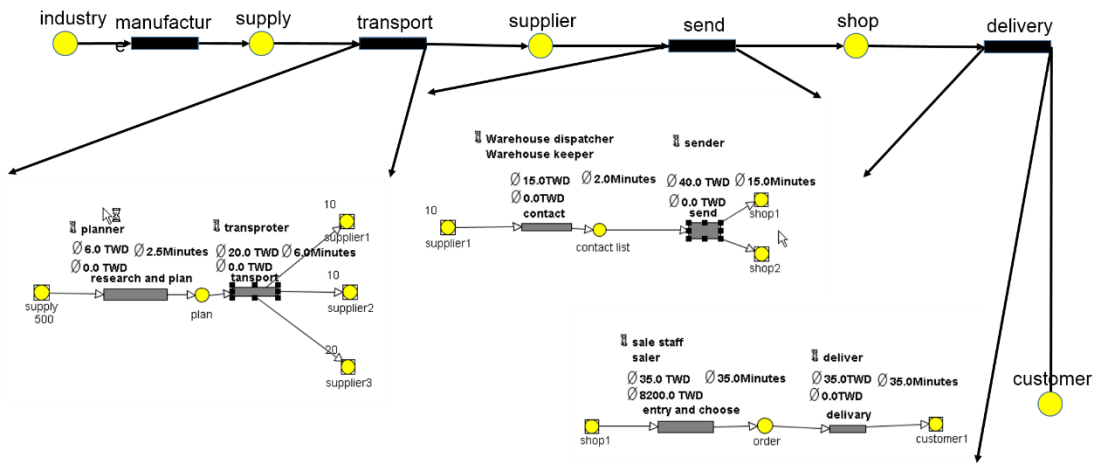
industry manufacture supply transport supplier send shop delivery

customer

planner
Ø 6.0 TWD Ø 2.5Minutes
Ø 0.0 TWD
research and plan

transproter
Ø 20.0 TWD Ø 6.0Minutes
Ø 0.0 TWD
tansport

supply
500

plan

10
supplier1
10
supplier2
20
supplier3

Warehouse dispatcher
Warehouse keeper
Ø 15.0TWD Ø 2.0Minutes
Ø 0.0TWD
contact

sender
Ø 40.0 TWD Ø 15.0Minutes
Ø 0.0 TWD
send

10
supplier1

contact list

shop1
shop2

sale staff
saler
Ø 35.0 TWD Ø 35.0Minutes
Ø 8200.0 TWD
entry and choose

deliver
Ø 35.0TWD Ø 35.0Minutes
Ø 0.0TWD
delivary

shop1
order
customer1